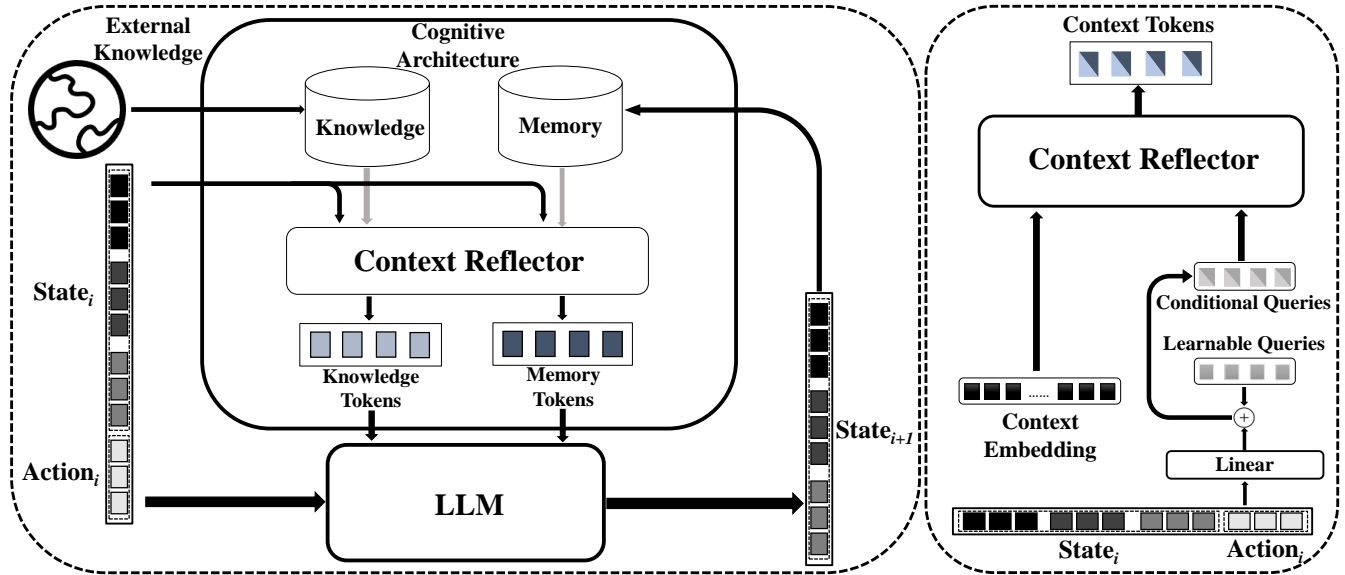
External Knowledge

Cognitive Architecture

Knowledge

Memory

Context Reflector

Knowledge Tokens

Memory Tokens

State$_i$

Action$_i$

LLM

State$_{i+1}$

Context Tokens

Context Reflector

Conditional Queries

Learnable Queries

......

Context Embedding

Linear

State$_i$

Action$_i$